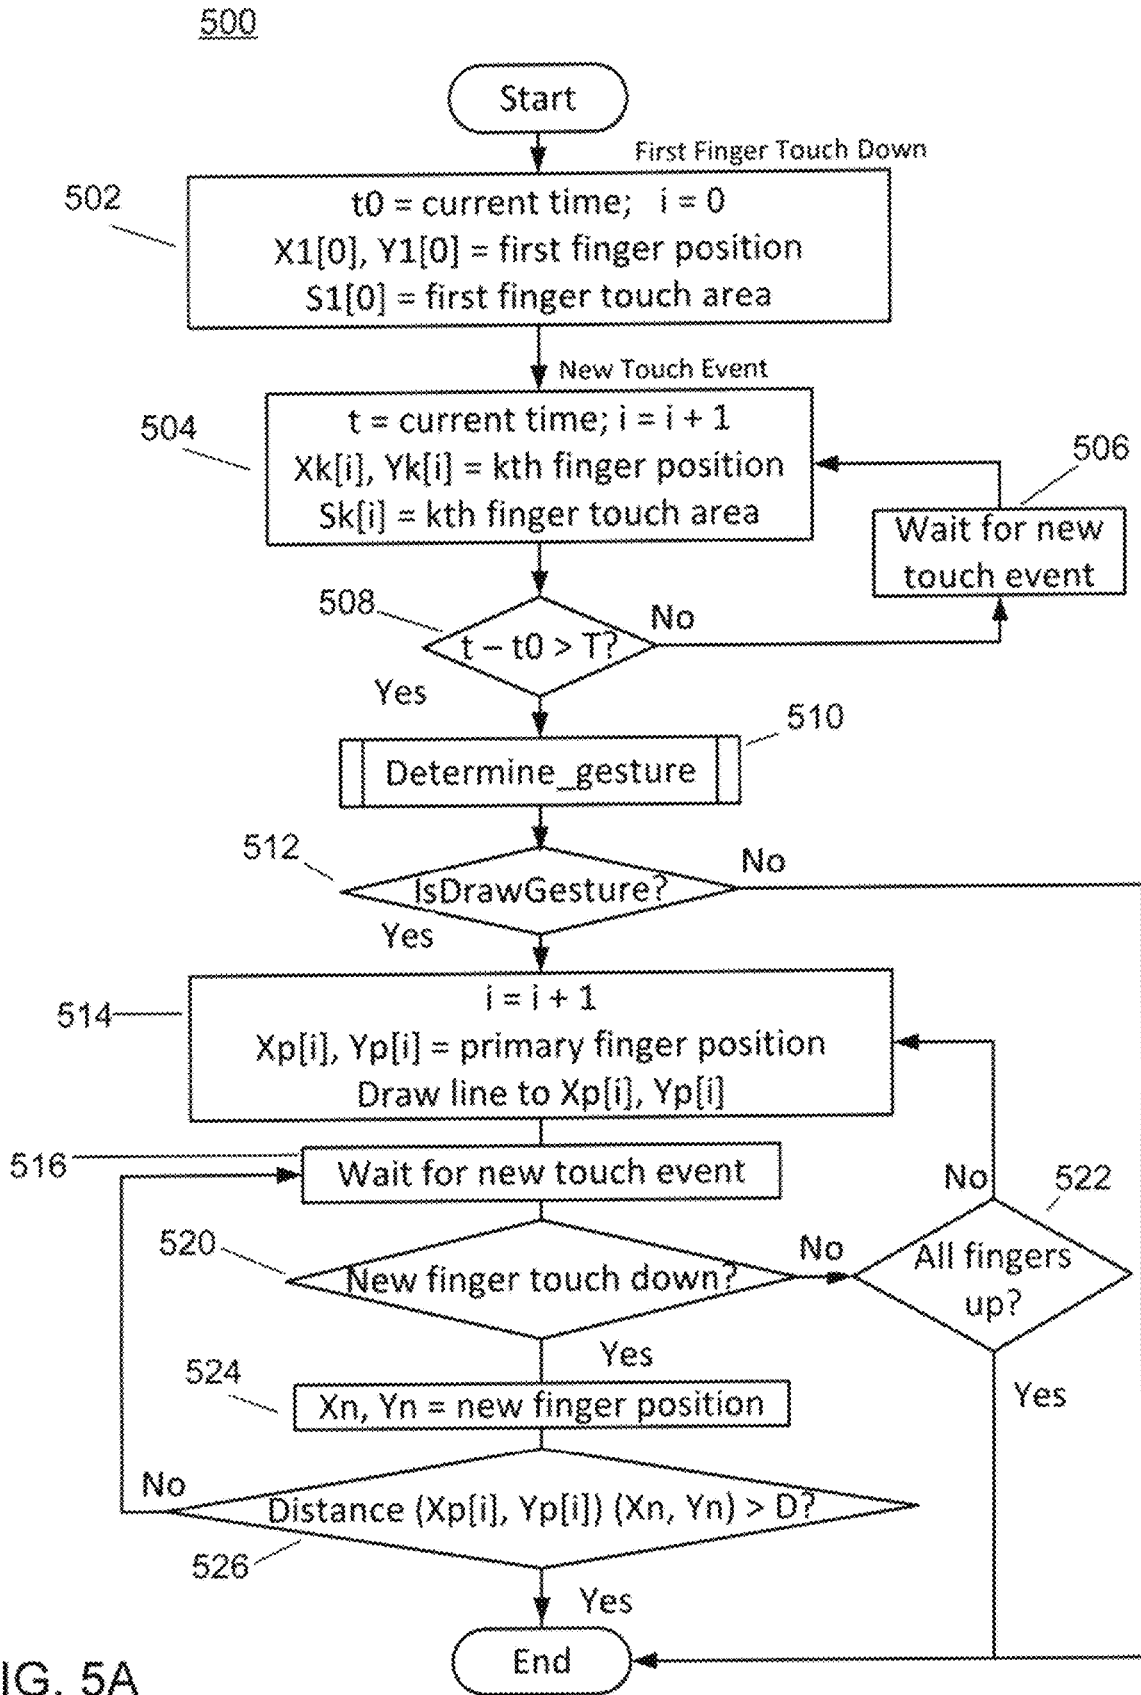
500

Start

First Finger Touch Down

502

t0 = current time; i = 0
X1[0], Y1[0] = first finger position
S1[0] = first finger touch area

New Touch Event

504

t = current time; i = i + 1
Xk[i], Yk[i] = kth finger position
Sk[i] = kth finger touch area

506

Wait for new touch event

508

t – t0 > T?

No

Yes

510

Determine_gesture

512

IsDrawGesture?

No

Yes

514

i = i + 1
Xp[i], Yp[i] = primary finger position
Draw line to Xp[i], Yp[i]

516

Wait for new touch event

No

522

520

New finger touch down?

No

All fingers up?

Yes

524

Xn, Yn = new finger position

Yes

No

Distance (Xp[i], Yp[i]) (Xn, Yn) > D?

526

Yes

End

IG. 5A